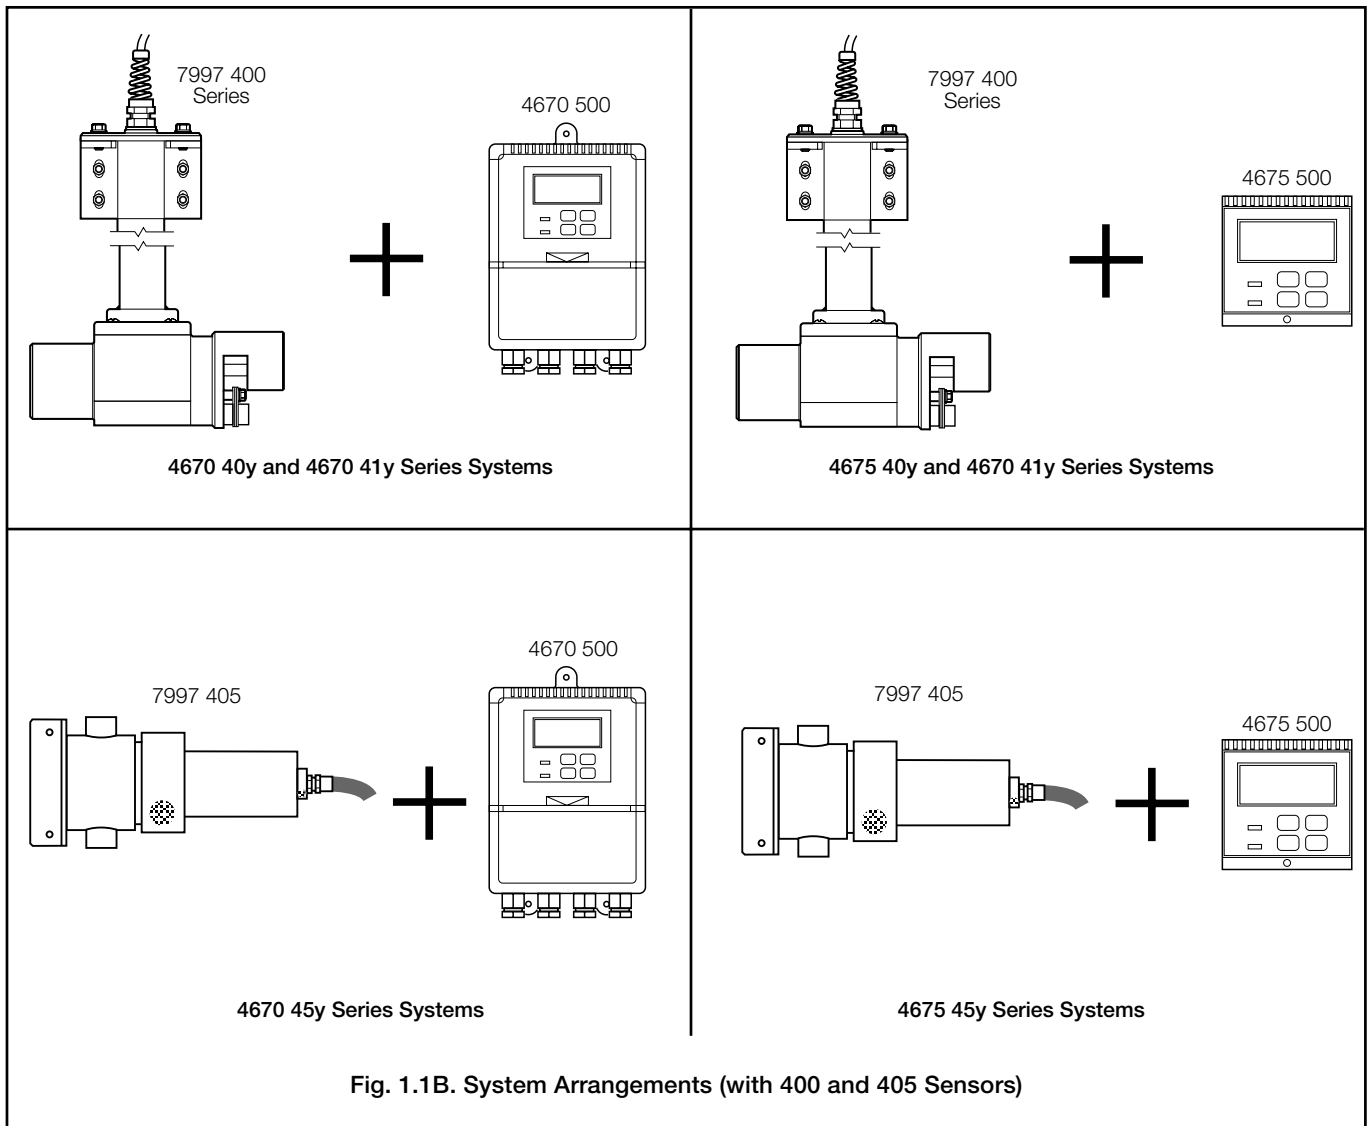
7997 400
Series

4670 500

4670 40y and 4670 41y Series Systems

7997 400
Series

4675 500

4675 40y and 4670 41y Series Systems

4670 500

7997 405

4670 45y Series Systems

7997 405

4675 500

4675 45y Series Systems

Fig. 1.1B. System Arrangements (with 400 and 405 Sensors)